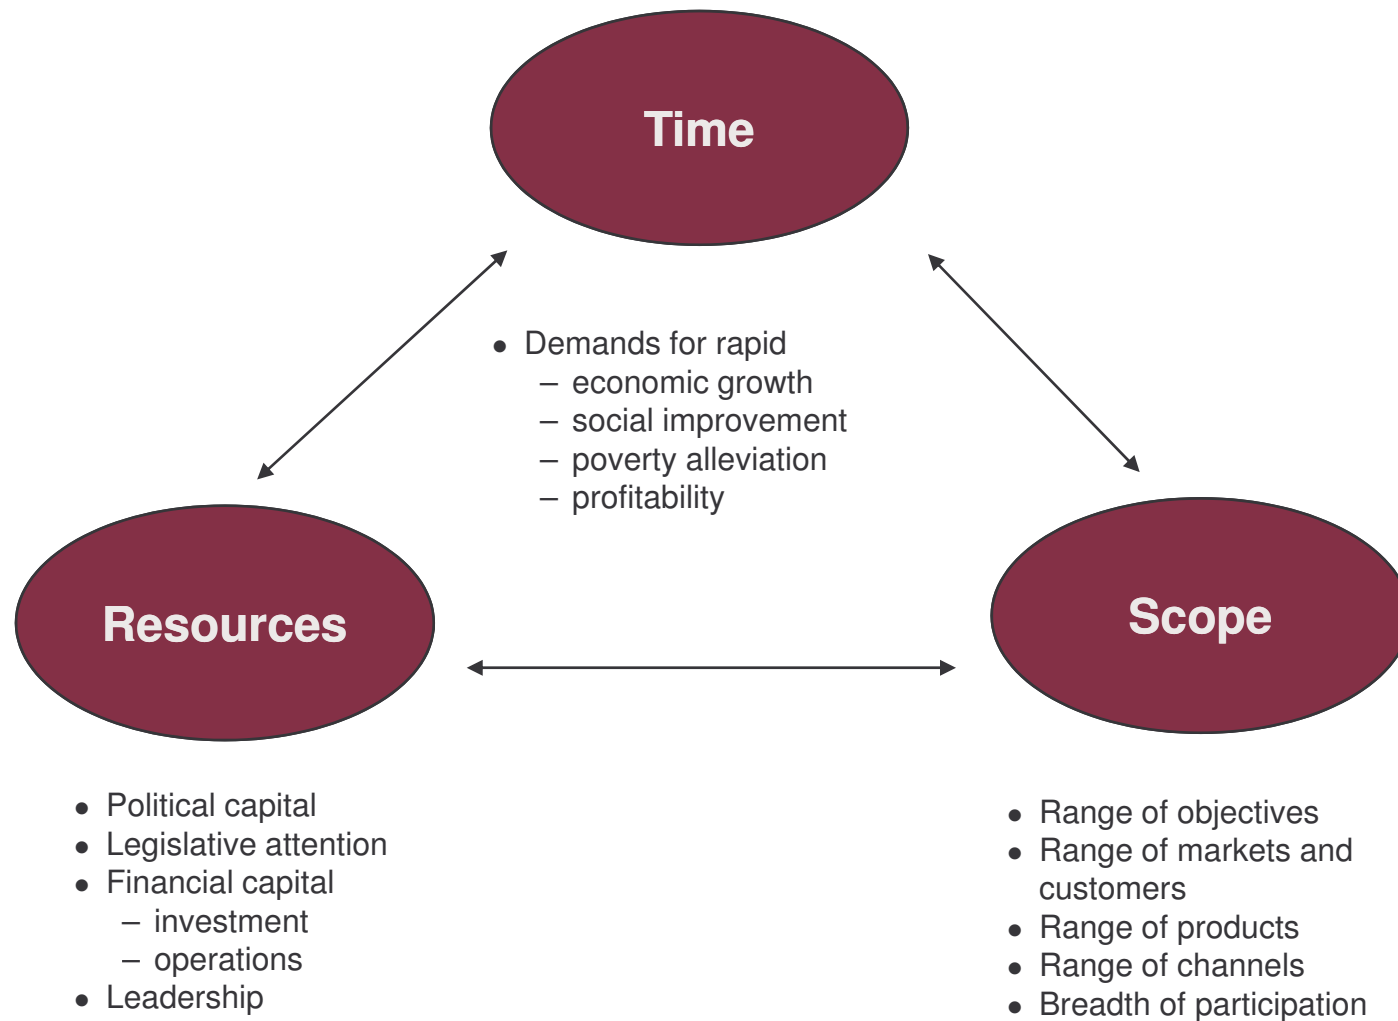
Time

• Demands for rapid
 – economic growth
 – social improvement
 – poverty alleviation
 – profitability

Resources

Scope

• Political capital
• Legislative attention
• Financial capital
 – investment
 – operations
• Leadership

• Range of objectives
• Range of markets and customers
• Range of products
• Range of channels
• Breadth of participation